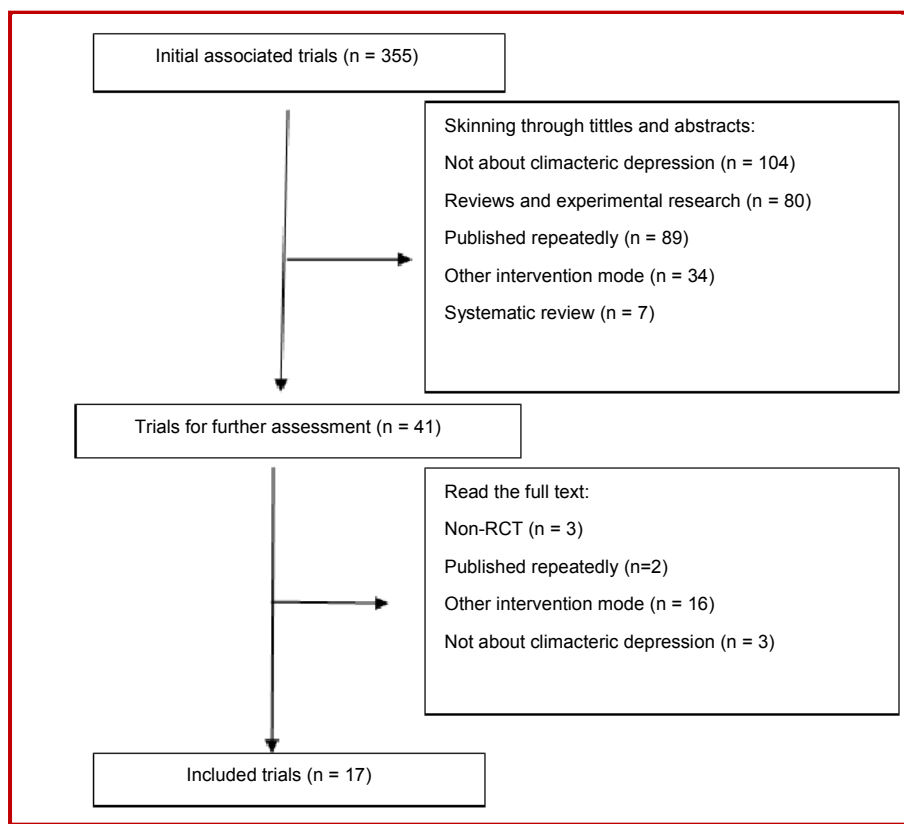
Initial associated trials (n = 355)

Skinning through tittles and abstracts:

Not about climacteric depression (n = 104)

Reviews and experimental research (n = 80)

Published repeatedly (n = 89)

Other intervention mode (n = 34)

Systematic review (n = 7)

Trials for further assessment (n = 41)

Read the full text:

Non-RCT (n = 3)

Published repeatedly (n=2)

Other intervention mode (n = 16)

Not about climacteric depression (n = 3)

Included trials (n = 17)